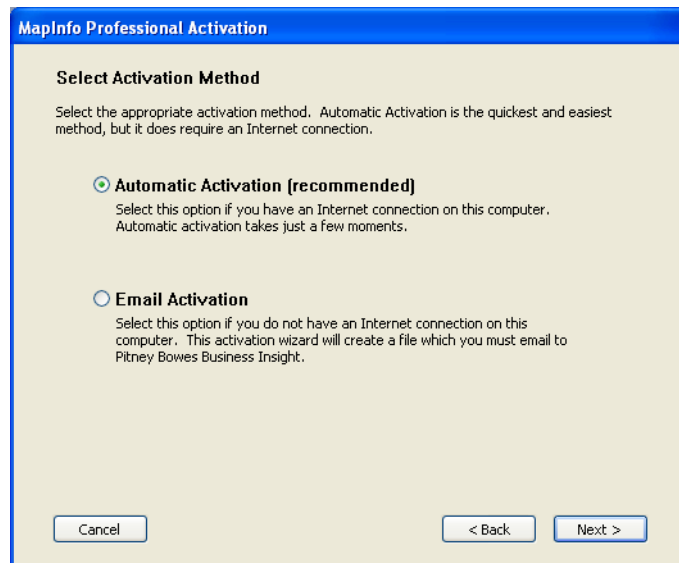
MapInfo Professional Activation

Select Activation Method

Select the appropriate activation method. Automatic Activation is the quickest and easiest method, but it does require an Internet connection.

Automatic Activation (recommended)

Select this option if you have an Internet connection on this computer. Automatic activation takes just a few moments.

Email Activation

Select this option if you do not have an Internet connection on this computer. This activation wizard will create a file which you must email to Pitney Bowes Business Insight.

Cancel

< Back

Next >